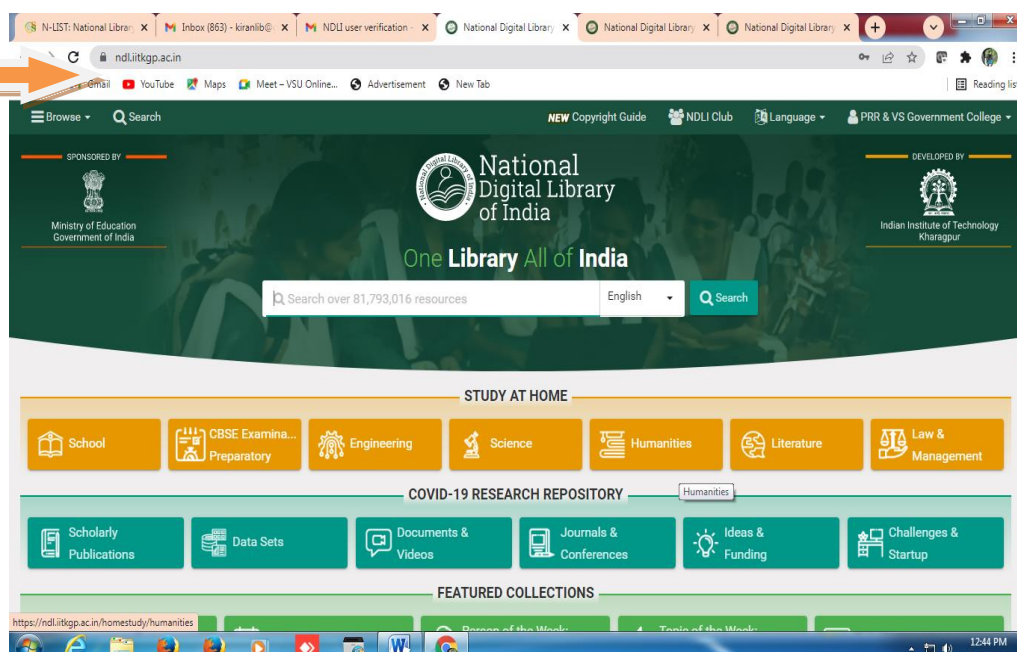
N-LIST: National Library ×
Inbox (863) - kiranlib@ ×
NDLI user verification ×
National Digital Library ×
National Digital Library ×
National Digital Library ×

ndl.iitkgp.ac.in

Gmail YouTube Maps Meet – VSU Online... Advertisement New Tab Reading list

Browse Search NEW Copyright Guide NDLI Club Language PRR & VS Government College

SPONSORED BY
Ministry of Education Government of India

National Digital Library of India

DEVELOPED BY
Indian Institute of Technology Kharagpur

One Library All of India

Search over 81,793,016 resources English Search

STUDY AT HOME
School
CBSE Examina... Preparatory
Engineering
Science
Humanities
Literature
Law & Management

COVID-19 RESEARCH REPOSITORY
Humanities
Scholarly Publications
Data Sets
Documents & Videos
Journals & Conferences
Ideas & Funding
Challenges & Startup

FEATURED COLLECTIONS

https://ndl.iitkgp.ac.in/homestudy/humanities
Person of the Week:
Topic of the Week:

12:44 PM